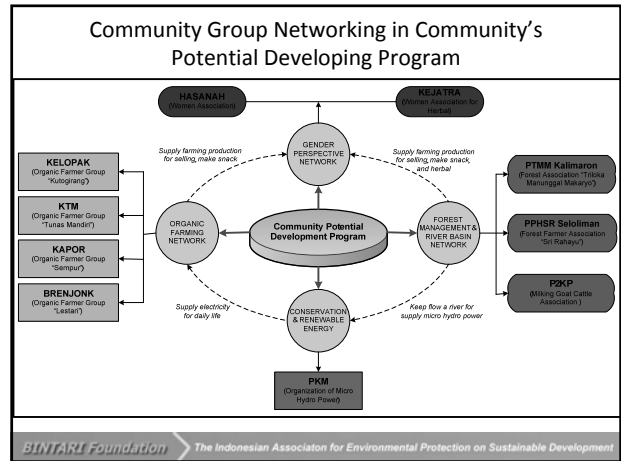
Community Group Networking in Community's Potential Developing Program

HASANAH
(Women Association)

KEJATRA
(Women Association for Herbal)

Supply farming production for selling, make snack

GENDER PERSPECTIVE NETWORK

Supply farming production for selling, make snack, and herbal

KELOPAK
(Organic Farmer Group "Kutogirang")

KTM
(Organic Farmer Group "Tunas Mandiri")

KAPOR
(Organic Farmer Group "Sempur")

BRENJONK
(Organic Farmer Group "Lestari")

ORGANIC FARMING NETWORK

Community Potential Development Program

FOREST MANAGEMENT & RIVER BASIN NETWORK

PTMM Kalimaron
(Forest Association "Triloka Manunggal Makaryo")

PPHSR Seloliman
(Forest Farmer Association "Sri Rahayu")

P2KP
(Milking Goat Cattle Association )

Supply electricity for daily life

CONSERVATION & RENEWABLE ENERGY

Keep flow a river for supply micro hydro power

PKM
(Organization of Micro Hydro Power)

BINTARI Foundation

The Indonesian Associaton for Environmental Protection on Sustainable Development